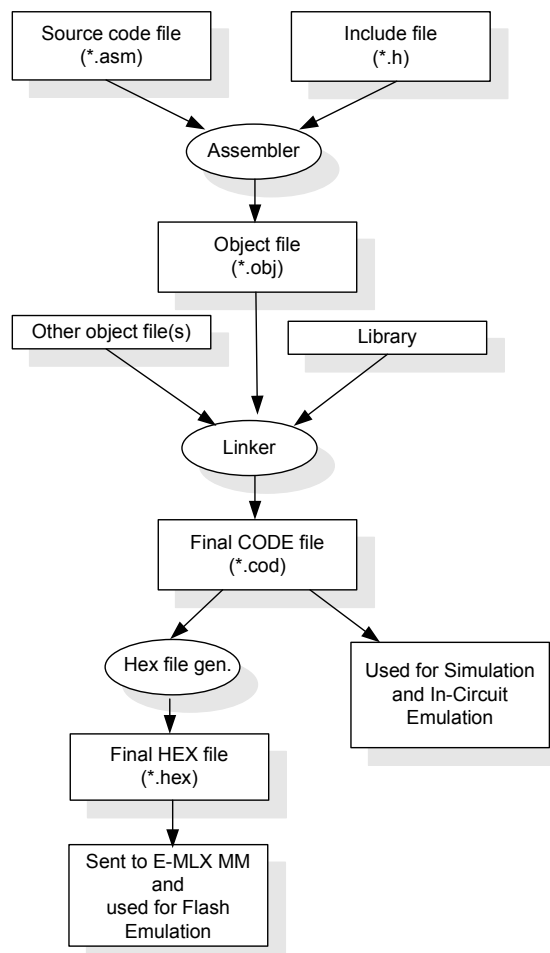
Source code file
(*.asm)

Include file
(*.h)

Assembler

Object file
(*.obj)

Other object file(s)

Library

Linker

Final CODE file
(*.cod)

Hex file gen.

Used for Simulation and In-Circuit Emulation

Final HEX file
(*.hex)

Sent to E-MLX MM and used for Flash Emulation